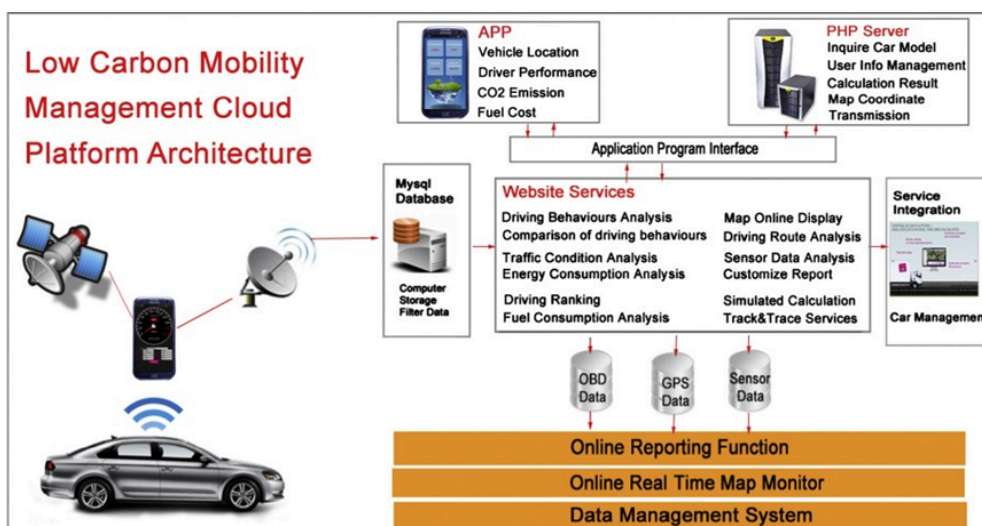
Low Carbon Mobility Management Cloud Platform Architecture

APP
Vehicle Location
Driver Performance
CO2 Emission
Fuel Cost

PHP Server
Inquire Car Model
User Info Management
Calculation Result
Map Coordinate Transmission

Application Program Interface

Mysql Database

Computer Storage Filter Data

Website Services
Driving Behaviours Analysis
Comparison of driving behaviours
Traffic Condition Analysis
Energy Consumption Analysis
Driving Ranking
Fuel Consumption Analysis
Map Online Display
Driving Route Analysis
Sensor Data Analysis
Customize Report
Simulated Calculation
Track&Trace Services

Service Integration

Car Managem

OBD Data
GPS Data
Sensor Data

Online Reporting Function
Online Real Time Map Monitor
Data Management System